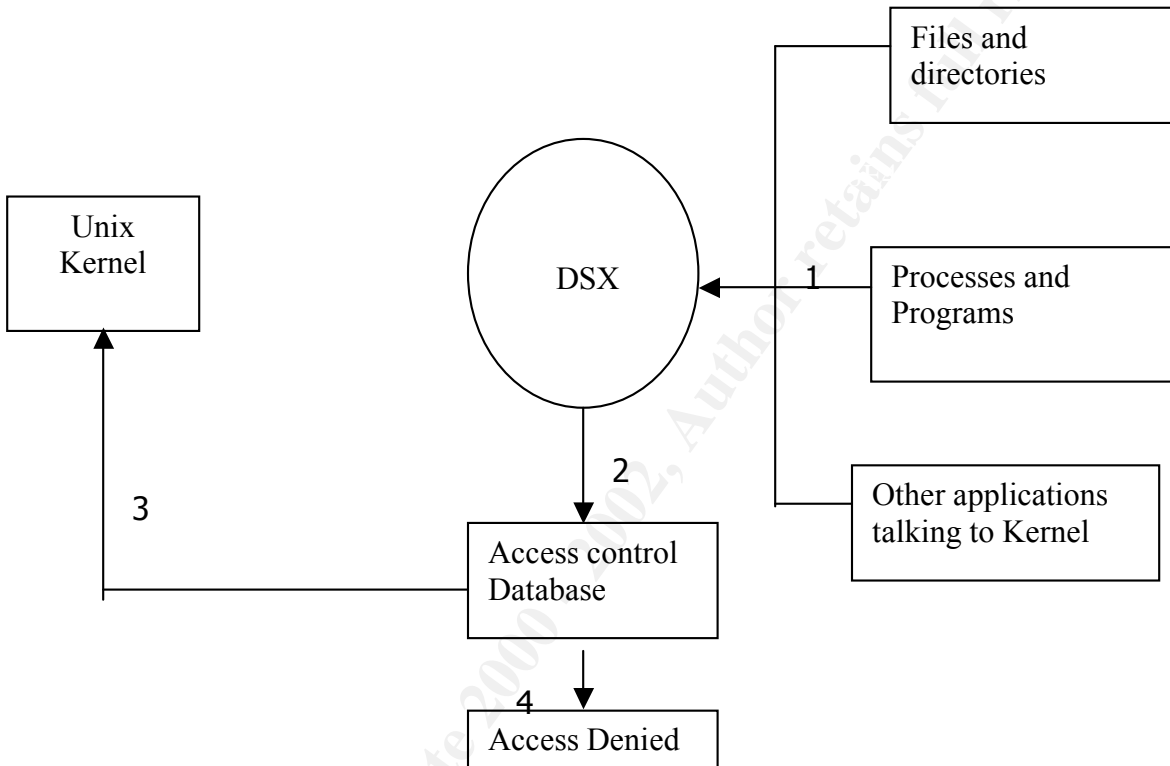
Files and directories

Unix Kernel

DSX

1

Processes and Programs

2

Other applications talking to Kernel

3

Access control Database

4

Access Denied

© SANS Institute 2000 - 2002, Author retains full rights.